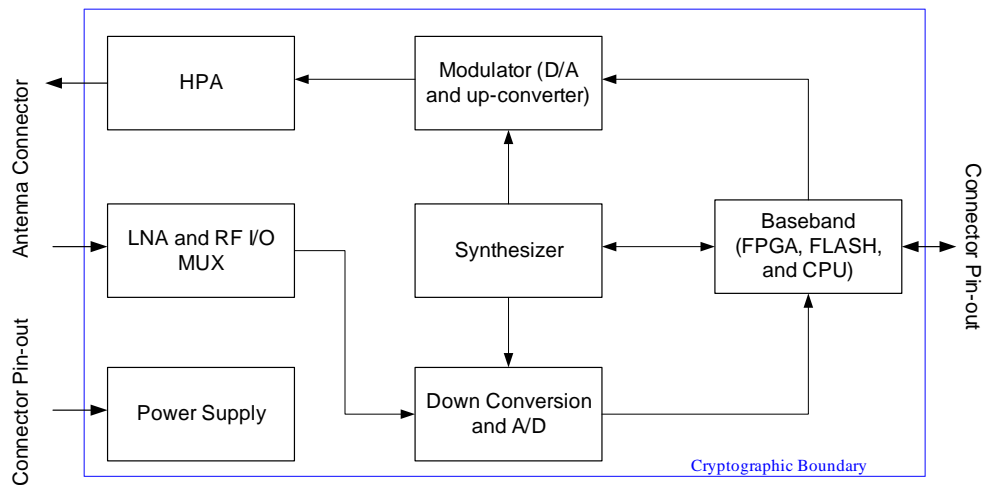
Antenna Connector

Connector Pin-out

HPA

Modulator (D/A and up-converter)

LNA and RF I/O MUX

Synthesizer

Baseband (FPGA, FLASH, and CPU)

Power Supply

Down Conversion and A/D

Cryptographic Boundary

Connector Pin-out